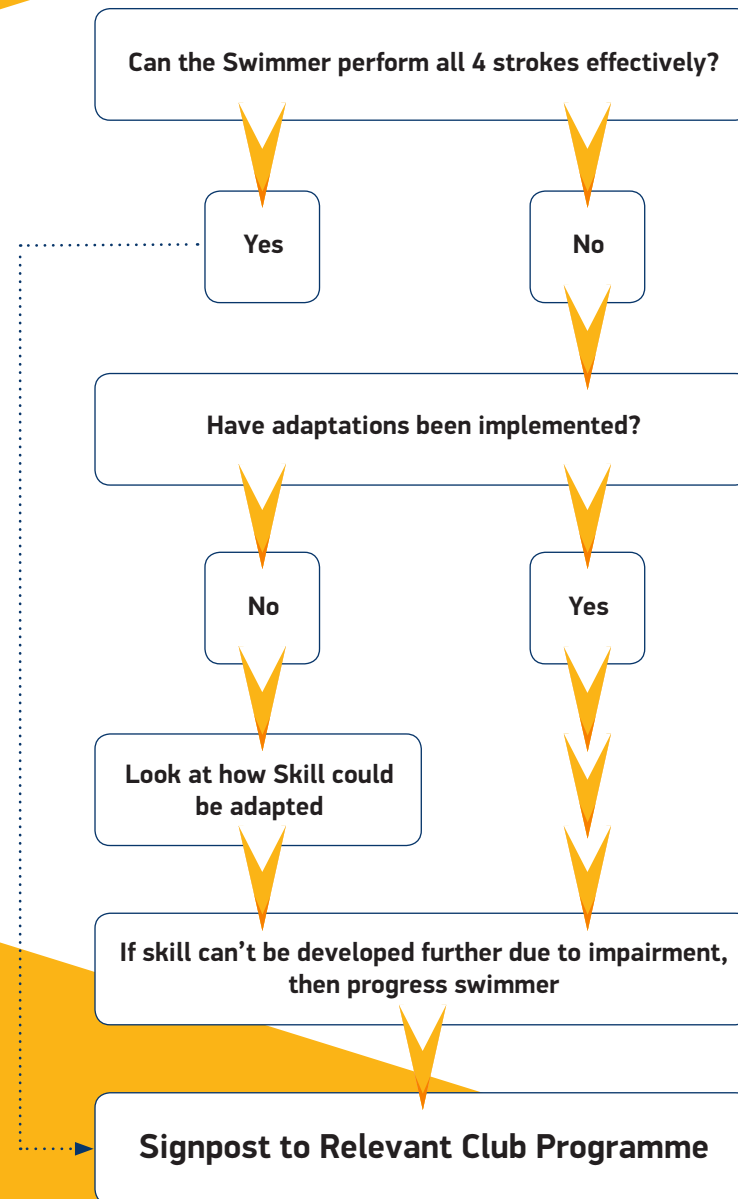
Can the Swimmer perform all 4 strokes effectively?

Yes

No

Have adaptations been implemented?

No

Yes

Look at how Skill could be adapted

If skill can’t be developed further due to impairment, then progress swimmer

Signpost to Relevant Club Programme